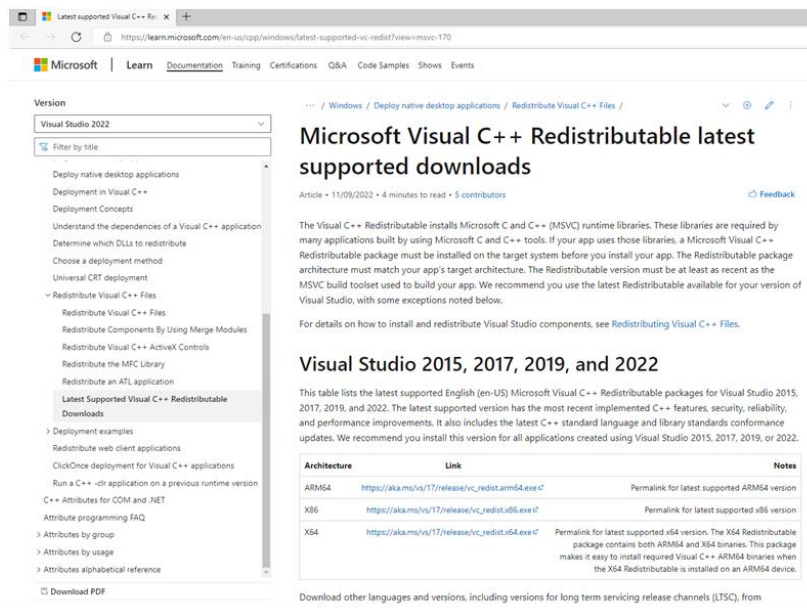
Latest supported Visual C++ Re ×
+

https://learn.microsoft.com/en-us/cpp/windows/latest-supported-vc-redist?view=msvc-170

Microsoft | Learn Documentation Training Certifications Q&A Code Samples Shows Events

Version

Visual Studio 2022

Filter by title

Deploy native desktop applications
Deployment in Visual C++
Deployment Concepts
Understand the dependencies of a Visual C++ application
Determine which DLLs to redistribute
Choose a deployment method
Universal CRT deployment
Redistribute Visual C++ Files
Redistribute Visual C++ Files
Redistribute Components By Using Merge Modules
Redistribute Visual C++ ActiveX Controls
Redistribute the MFC Library
Redistribute an ATL application
Latest Supported Visual C++ Redistributable Downloads
Deployment examples
Redistribute web client applications
ClickOnce deployment for Visual C++ applications
Run a C++ -clr application on a previous runtime version
C++ Attributes for COM and .NET
Attribute programming FAQ
Attributes by group
Attributes by usage
Attributes alphabetical reference

Download PDF

... / Windows / Deploy native desktop applications / Redistribute Visual C++ Files /

Microsoft Visual C++ Redistributable latest supported downloads

Article • 11/09/2022 • 4 minutes to read • 5 contributors

Feedback

The Visual C++ Redistributable installs Microsoft C and C++ (MSVC) runtime libraries. These libraries are required by many applications built by using Microsoft C and C++ tools. If your app uses those libraries, a Microsoft Visual C++ Redistributable package must be installed on the target system before you install your app. The Redistributable package architecture must match your app's target architecture. The Redistributable version must be at least as recent as the MSVC build toolset used to build your app. We recommend you use the latest Redistributable available for your version of Visual Studio, with some exceptions noted below.

For details on how to install and redistribute Visual Studio components, see Redistributing Visual C++ Files.

Visual Studio 2015, 2017, 2019, and 2022

This table lists the latest supported English (en-US) Microsoft Visual C++ Redistributable packages for Visual Studio 2015, 2017, 2019, and 2022. The latest supported version has the most recent implemented C++ features, security, reliability, and performance improvements. It also includes the latest C++ standard language and library standards conformance updates. We recommend you install this version for all applications created using Visual Studio 2015, 2017, 2019, or 2022.

| Architecture | Link | Notes |
|---|---|---|
| ARM64 | https://aka.ms/vs/17/release/vc_redist.arm64.exe | Permalink for latest supported ARM64 version |
| X86 | https://aka.ms/vs/17/release/vc_redist.x86.exe | Permalink for latest supported x86 version |
| X64 | https://aka.ms/vs/17/release/vc_redist.x64.exe | Permalink for latest supported x64 version. The X64 Redistributable package contains both ARM64 and X64 binaries. This package makes it easy to install required Visual C++ ARM64 binaries when the X64 Redistributable is installed on an ARM64 device. |

Download other languages and versions, including versions for long term servicing release channels (LTSC), from